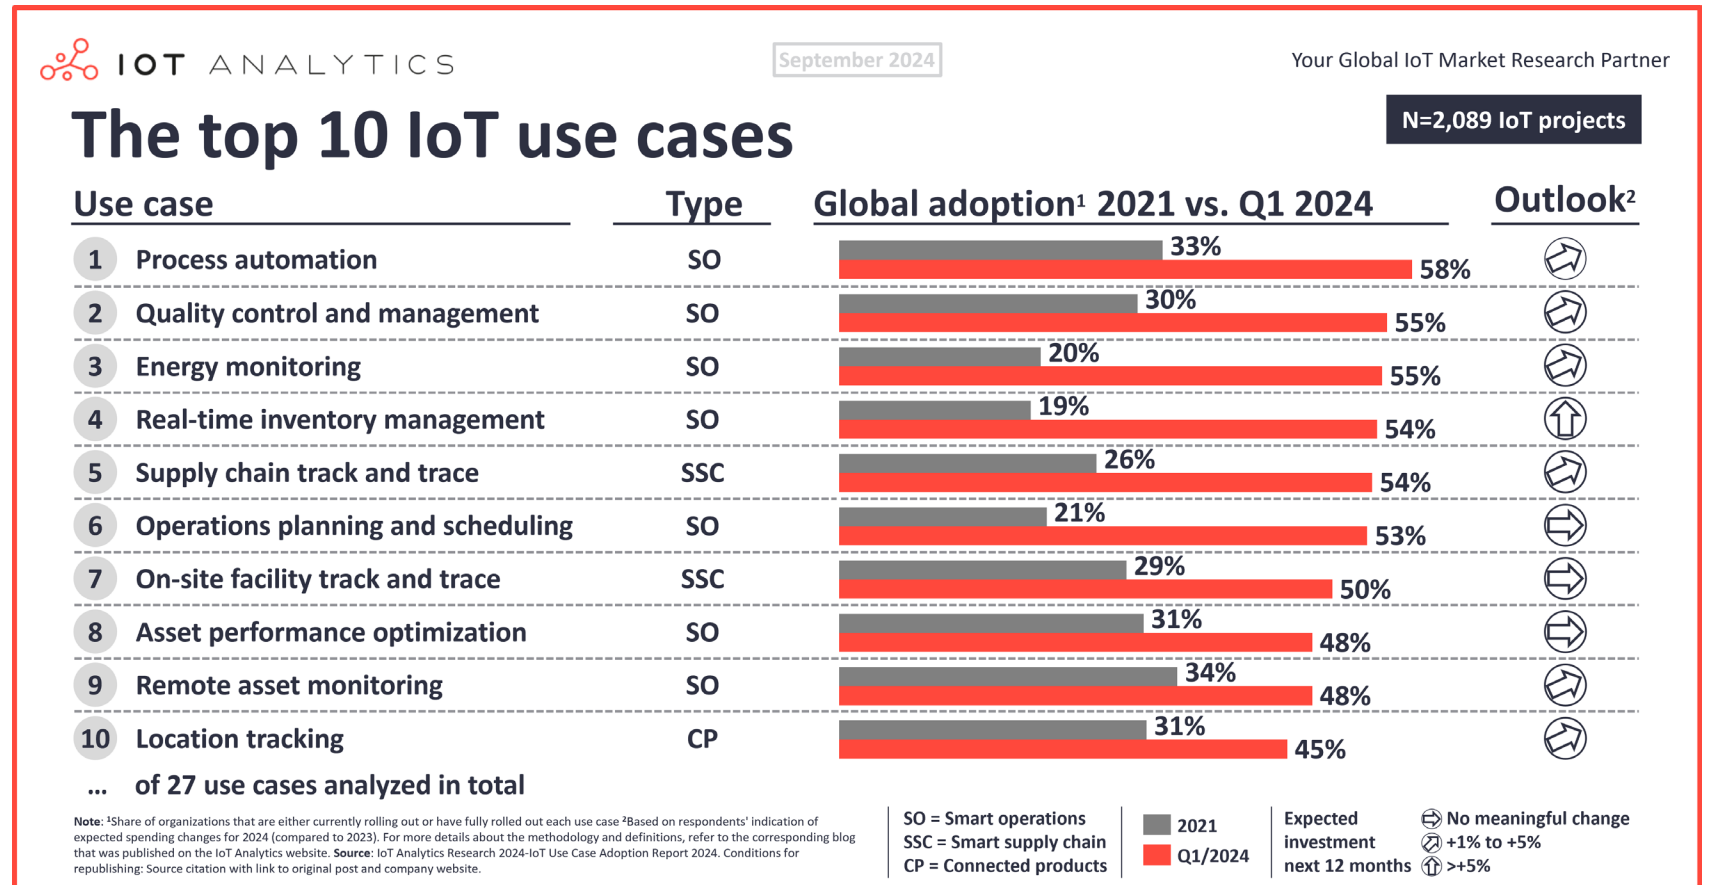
IOT ANALYTICS

September 2024

Your Global IoT Market Research Partner

The top 10 IoT use cases

N=2,089 IoT projects

| Use case | Type | Global adoption¹ 2021 vs. Q1 2024 | Outlook² |
|---|---|---|---|
| 1 Process automation | SO | 33% 58% | |
| 2 Quality control and management | SO | 30% 55% | |
| 3 Energy monitoring | SO | 20% 55% | |
| 4 Real-time inventory management | SO | 19% 54% | |
| 5 Supply chain track and trace | SSC | 26% 54% | |
| 6 Operations planning and scheduling | SO | 21% 53% | |
| 7 On-site facility track and trace | SSC | 29% 50% | |
| 8 Asset performance optimization | SO | 31% 48% | |
| 9 Remote asset monitoring | SO | 34% 48% | |
| 10 Location tracking | CP | 31% 45% | |

… of 27 use cases analyzed in total

Note: ¹Share of organizations that are either currently rolling out or have fully rolled out each use case ²Based on respondents' indication of expected spending changes for 2024 (compared to 2023). For more details about the methodology and definitions, refer to the corresponding blog that was published on the IoT Analytics website. Source: IoT Analytics Research 2024-IoT Use Case Adoption Report 2024. Conditions for republishing: Source citation with link to original post and company website.

SO = Smart operations
SSC = Smart supply chain
CP = Connected products

2021
Q1/2024

Expected investment next 12 months
No meaningful change
+1% to +5%
>+5%